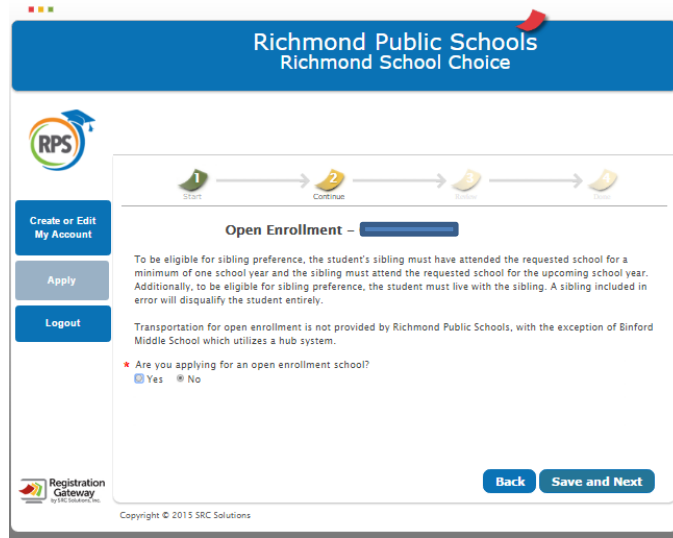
Richmond Public Schools
Richmond School Choice

RPS

Create or Edit My Account

Apply

Logout

1 Start
2 Continue
3 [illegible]
4 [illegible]

Open Enrollment –

To be eligible for sibling preference, the student's sibling must have attended the requested school for a minimum of one school year and the sibling must attend the requested school for the upcoming school year. Additionally, to be eligible for sibling preference, the student must live with the sibling. A sibling included in error will disqualify the student entirely.

Transportation for open enrollment is not provided by Richmond Public Schools, with the exception of Binford Middle School which utilizes a hub system.

* Are you applying for an open enrollment school?
Yes No

Back
Save and Next

Registration Gateway by SRC Solutions, Inc.

Copyright © 2015 SRC Solutions